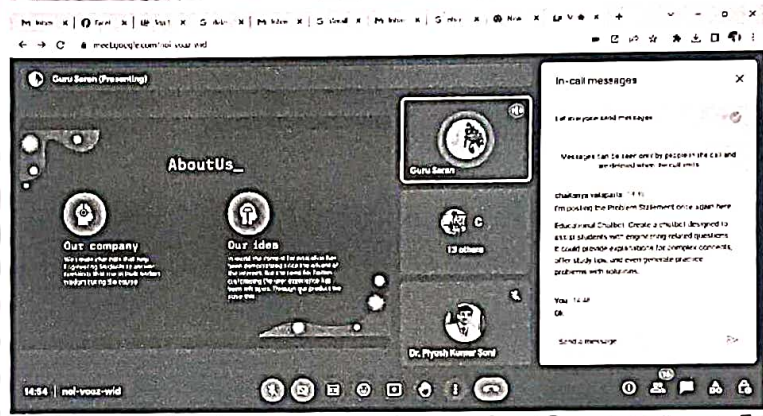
meet.google.com/noi-vouz-wid

Guru Saran (Presenting)

AboutUs_

Our company

Our idea

Guru Saran

13 others

Dr. Piyush Kumar Soni

14:54 | noi-vouz-wid

In-call messages

Let everyone send messages

Messages can be seen only by people in the call and are deleted when the call ends

chaitanya valapala 14:45
I'm posting the Problem Statement once again here

Educational Chatbot: Create a chatbot designed to assist students with engineering related questions. It could provide explanations for complex concepts, offer study tips, and even generate practice problems with solutions.

You 14:48
Ok

Send a message